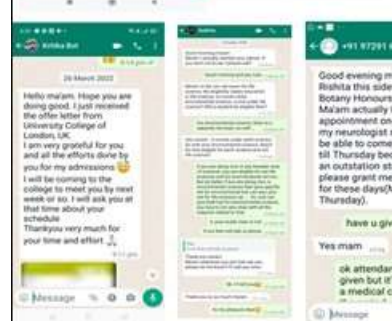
Kritika Bot

28 March 2022

Hello ma'am. Hope you are doing good. I just received the offer letter from University College of London, UK.
I am very grateful for you and all the efforts done by you for my admissions
I will be coming to the college to meet you by next week or so. I will ask you at that time about your schedule
Thankyou very much for your time and effort

Message

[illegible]

+91 97291 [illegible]

Good evening m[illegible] Rishita this side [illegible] Botany Honours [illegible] Ma'am actually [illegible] appointment on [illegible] my neurologist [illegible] be able to come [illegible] till Thursday be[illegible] an outstation st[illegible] please grant me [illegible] for these days([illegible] Thursday).

have u giv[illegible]

Yes mam

ok attendan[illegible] given but it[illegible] a medical c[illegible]

Message